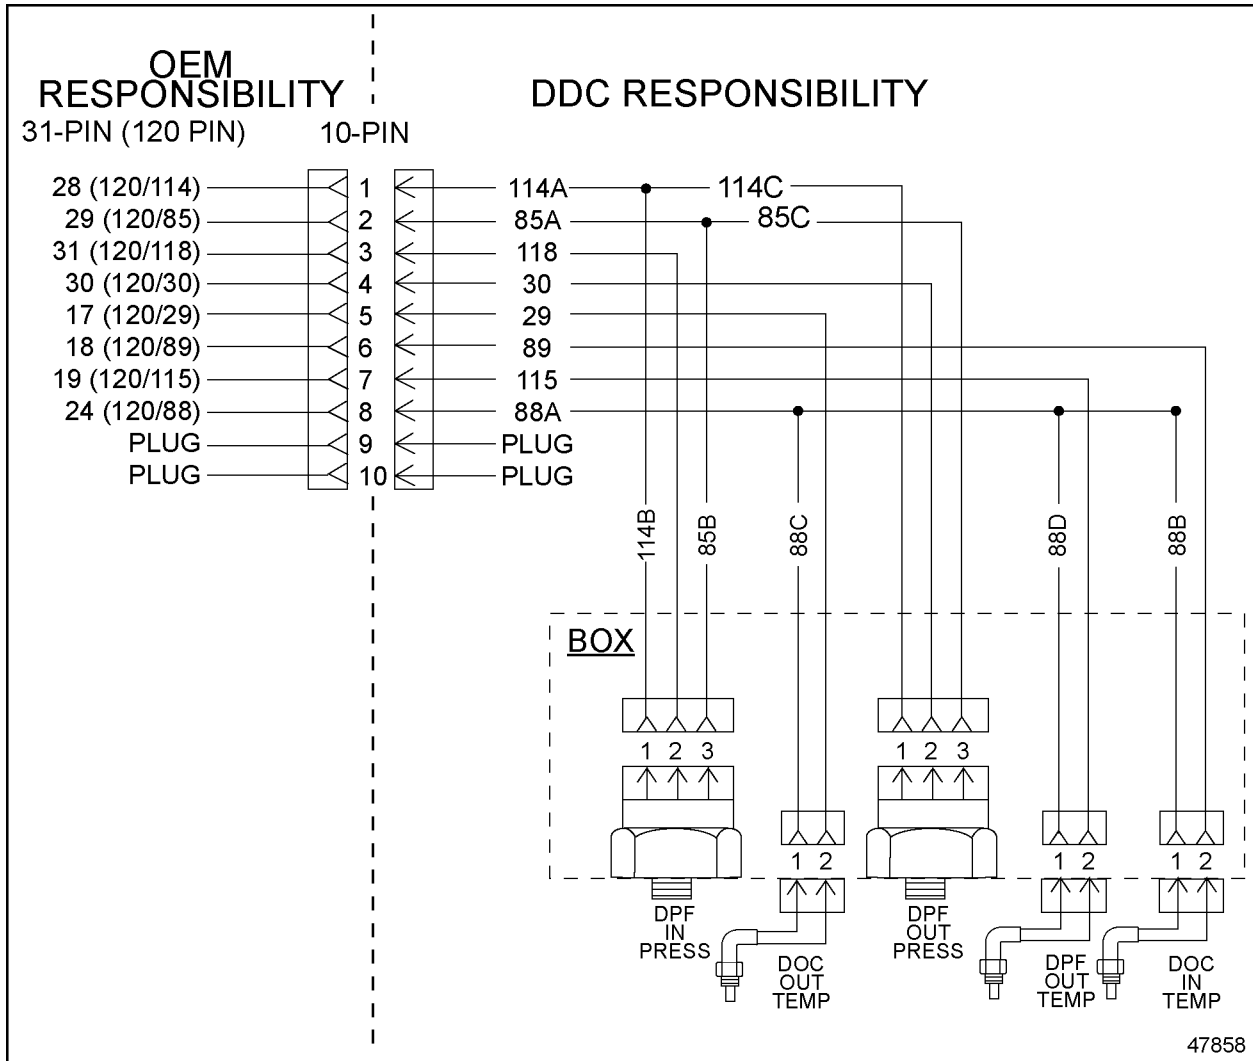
OEM RESPONSIBILITY

DDC RESPONSIBILITY

31-PIN (120 PIN)

10-PIN

28 (120/114)
29 (120/85)
31 (120/118)
30 (120/30)
17 (120/29)
18 (120/89)
19 (120/115)
24 (120/88)
PLUG
PLUG

1
2
3
4
5
6
7
8
9
10

114A
85A
118
30
29
89
115
88A
PLUG
PLUG

114C
85C

114B
85B
88C
88D
88B

BOX

1 2 3
1 2
1 2 3
1 2
1 2

DPF IN PRESS

DOC OUT TEMP

DPF OUT PRESS

DPF OUT TEMP

DOC IN TEMP

47858